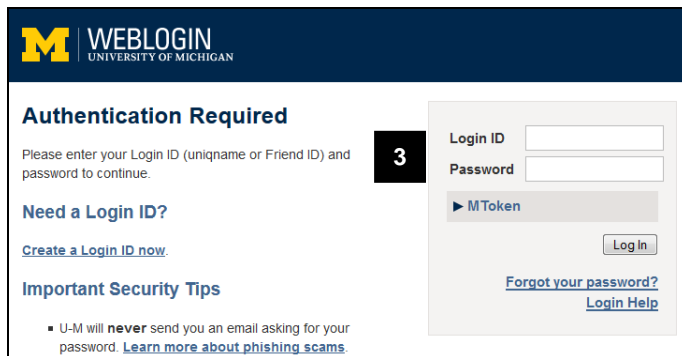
M WEBLOGIN
UNIVERSITY OF MICHIGAN

Authentication Required

Please enter your Login ID (uniqname or Friend ID) and password to continue.

Need a Login ID?

Create a Login ID now.

Important Security Tips

- U-M will **never** send you an email asking for your password. Learn more about phishing scams.

3

Login ID
Password

▶ MToken

Log In

Forgot your password?
Login Help